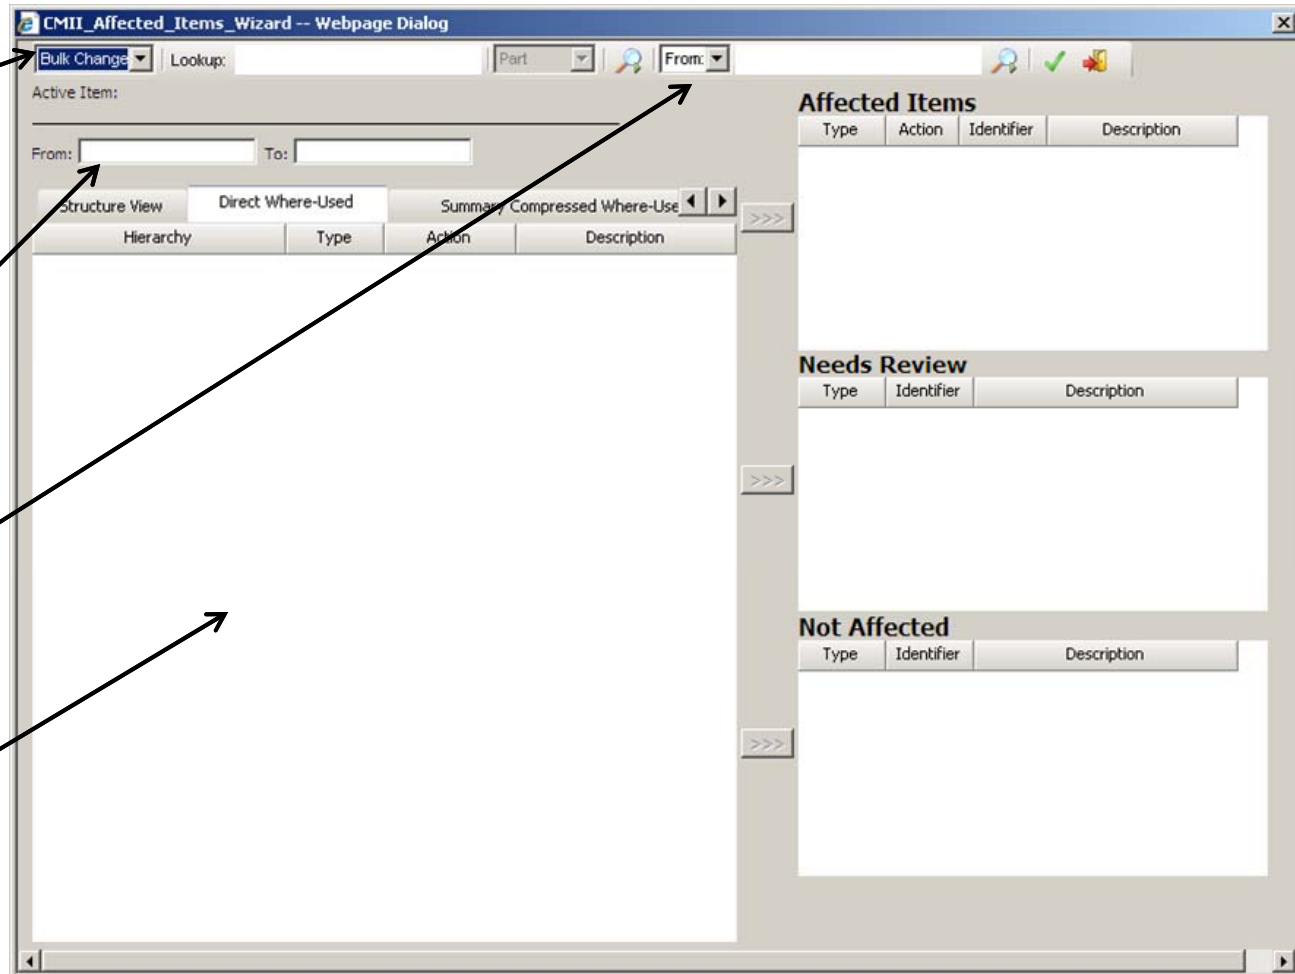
CMII_Affected_Items_Wizard -- Webpage Dialog

Bulk Change | Lookup: | Part | From:

Active Item:

From: To:

Structure View | Direct Where-Used | Summary Compressed Where-Use

| Hierarchy | Type | Action | Description |
|---|---|---|---|

>>>

Affected Items

| Type | Action | Identifier | Description |
|---|---|---|---|

>>>

Needs Review

| Type | Identifier | Description |
|---|---|---|

>>>

Not Affected

| Type | Identifier | Description |
|---|---|---|